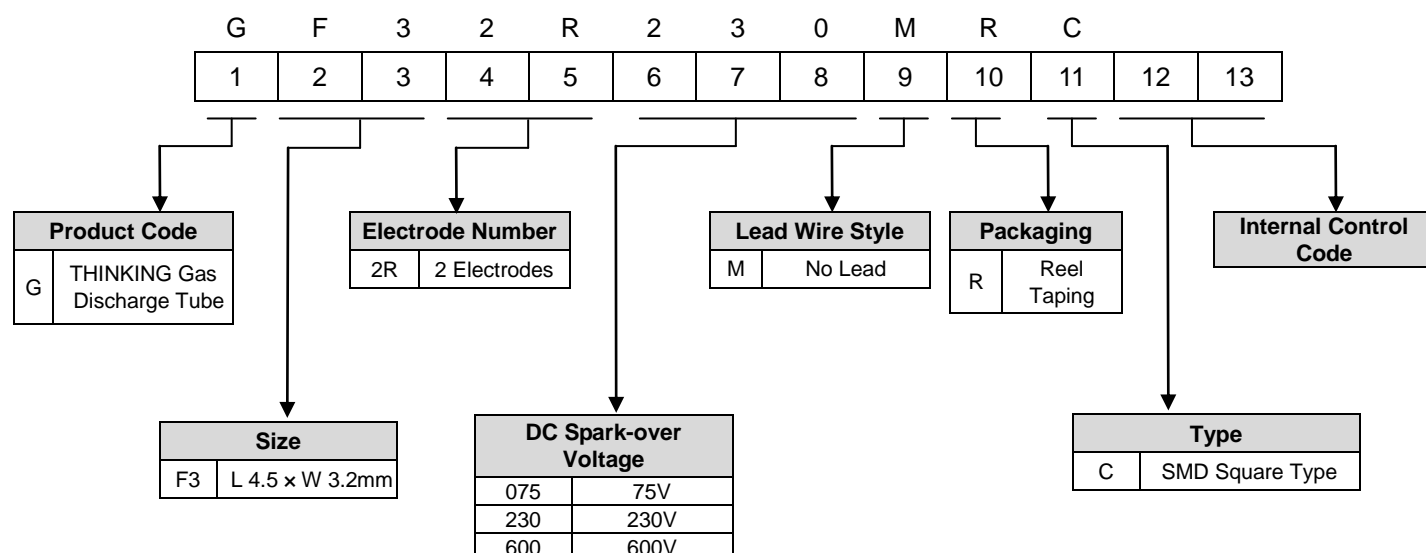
G F 3 2 R 2 3 0 M R C

| 1 | 2 | 3 | 4 | 5 | 6 | 7 | 8 | 9 | 10 | 11 | 12 | 13 |
|---|---|---|---|---|---|---|---|---|---|---|---|---|

| Product Code | |
|---|---|
| G | THINKING Gas Discharge Tube |

| Electrode Number | |
|---|---|
| 2R | 2 Electrodes |

| Lead Wire Style | |
|---|---|
| M | No Lead |

| Packaging | |
|---|---|
| R | Reel Taping |

Internal Control Code

| Size | |
|---|---|
| F3 | L 4.5 × W 3.2mm |

| DC Spark-over Voltage | |
|---|---|
| 075 | 75V |
| 230 | 230V |
| 600 | 600V |

| Type | |
|---|---|
| C | SMD Square Type |